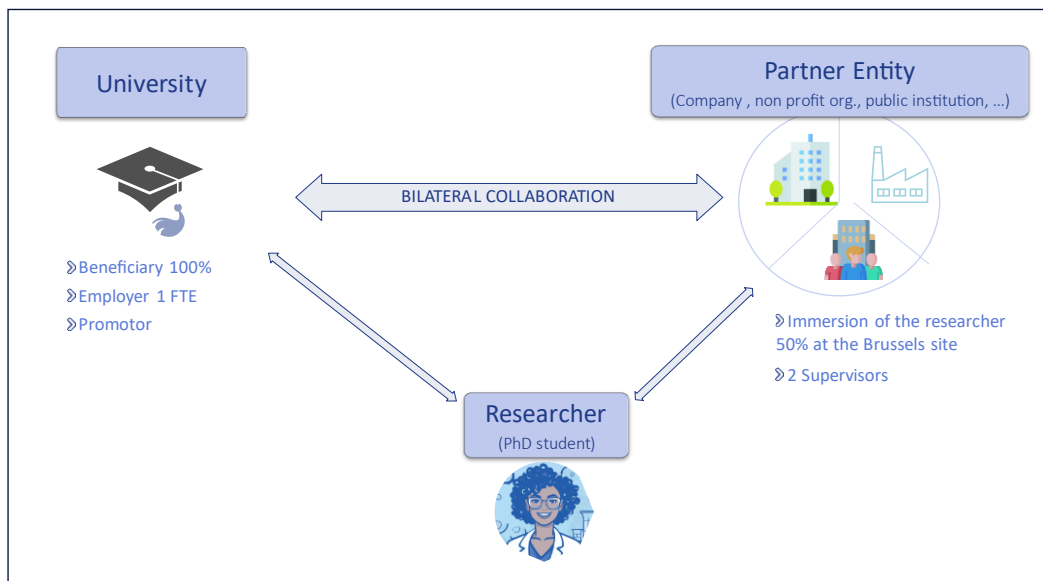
University

Partner Entity
(Company , non profit org., public institution, …)

BILATERAL COLLABORATION

Beneficiary 100%
Employer 1 FTE
Promotor

Immersion of the researcher 50% at the Brussels site
2 Supervisors

Researcher
(PhD student)